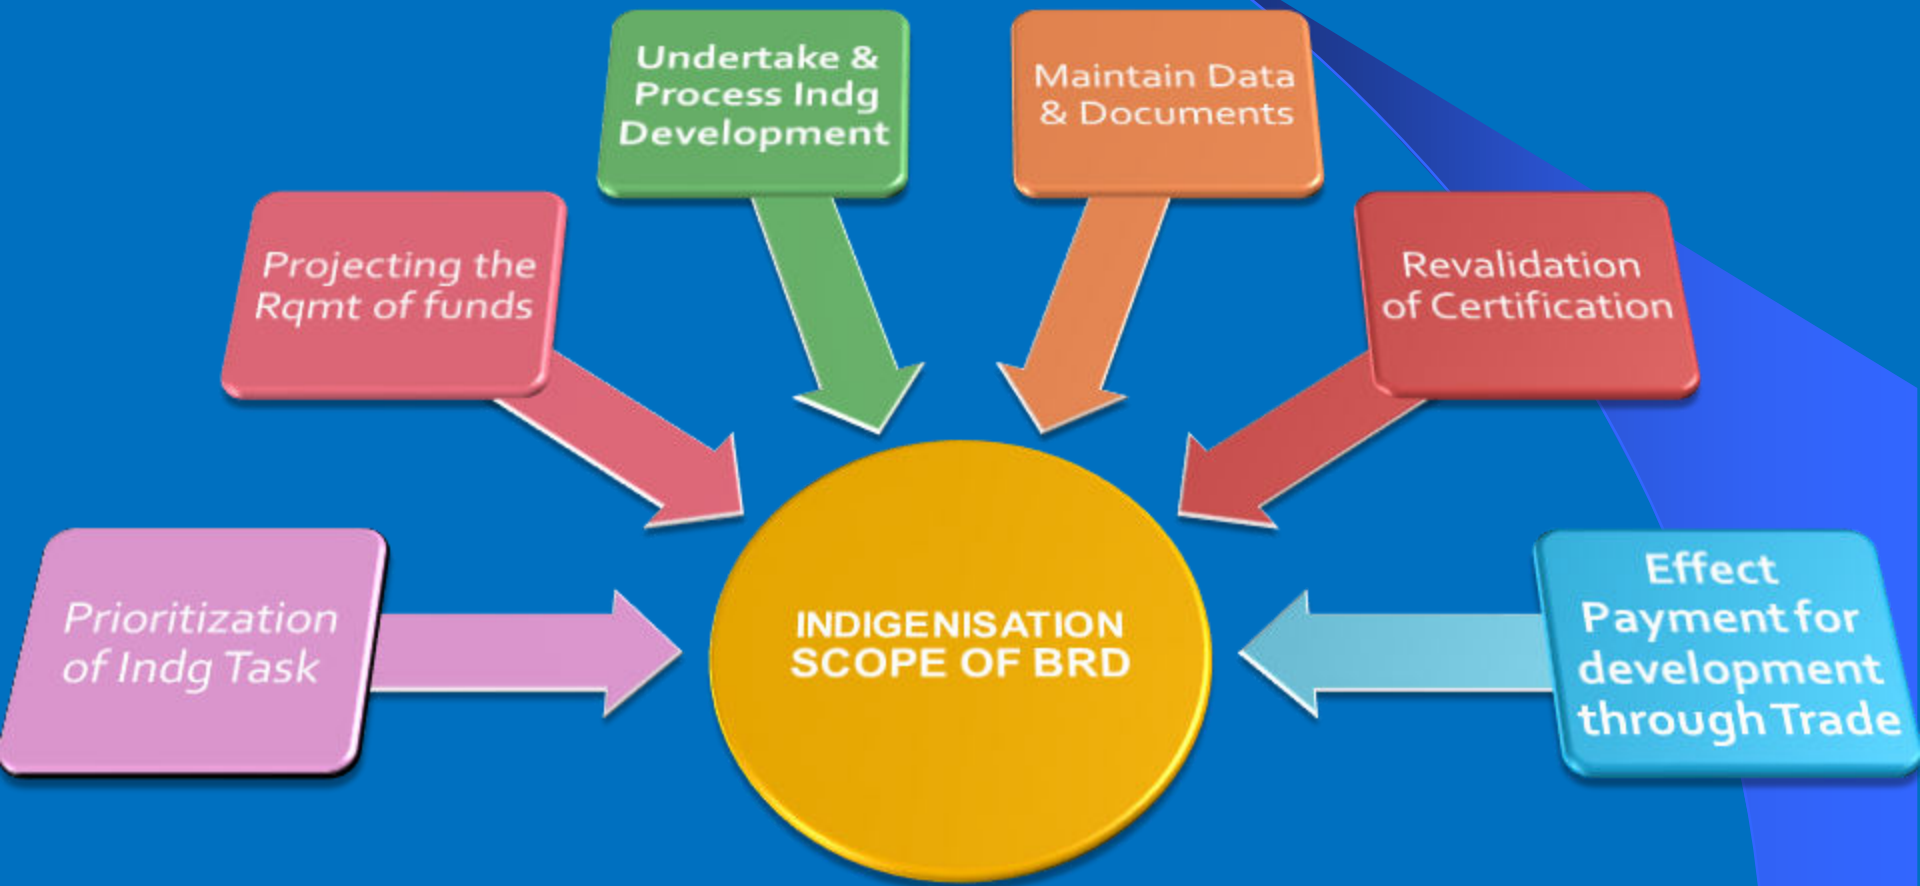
Undertake & Process Indg Development

Maintain Data & Documents

Projecting the Rqmt of funds

Revalidation of Certification

Prioritization of Indg Task

INDIGENISATION SCOPE OF BRD

Effect Payment for development through Trade